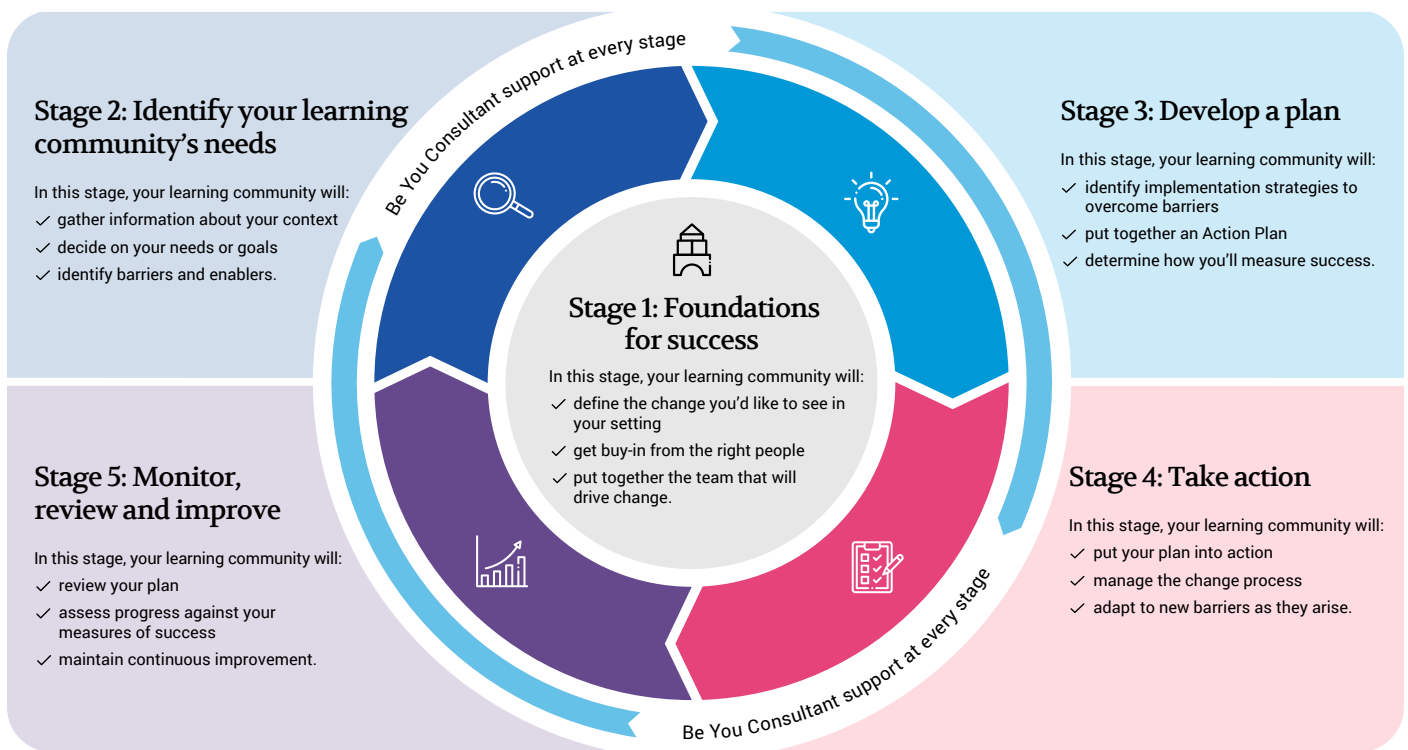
Be You Consultant support at every stage

Stage 2: Identify your learning community's needs

In this stage, your learning community will:
✓ gather information about your context
✓ decide on your needs or goals
✓ identify barriers and enablers.

Stage 3: Develop a plan

In this stage, your learning community will:
✓ identify implementation strategies to overcome barriers
✓ put together an Action Plan
✓ determine how you'll measure success.

Stage 1: Foundations for success

In this stage, your learning community will:
✓ define the change you'd like to see in your setting
✓ get buy-in from the right people
✓ put together the team that will drive change.

Stage 5: Monitor, review and improve

In this stage, your learning community will:
✓ review your plan
✓ assess progress against your measures of success
✓ maintain continuous improvement.

Stage 4: Take action

In this stage, your learning community will:
✓ put your plan into action
✓ manage the change process
✓ adapt to new barriers as they arise.

Be You Consultant support at every stage